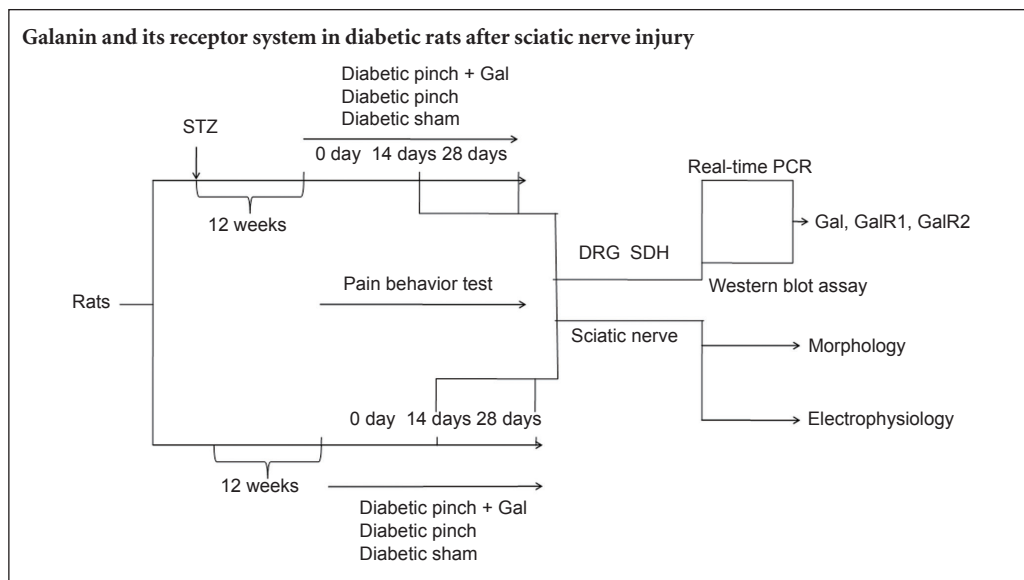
Galanin and its receptor system in diabetic rats after sciatic nerve injury

Diabetic pinch + Gal
Diabetic pinch
Diabetic sham

STZ

0 day 14 days 28 days

12 weeks

Real-time PCR

Gal, GalR1, GalR2

DRG SDH

Western blot assay

Rats

Pain behavior test

Sciatic nerve

Morphology

0 day 14 days 28 days

Electrophysiology

12 weeks

Diabetic pinch + Gal
Diabetic pinch
Diabetic sham